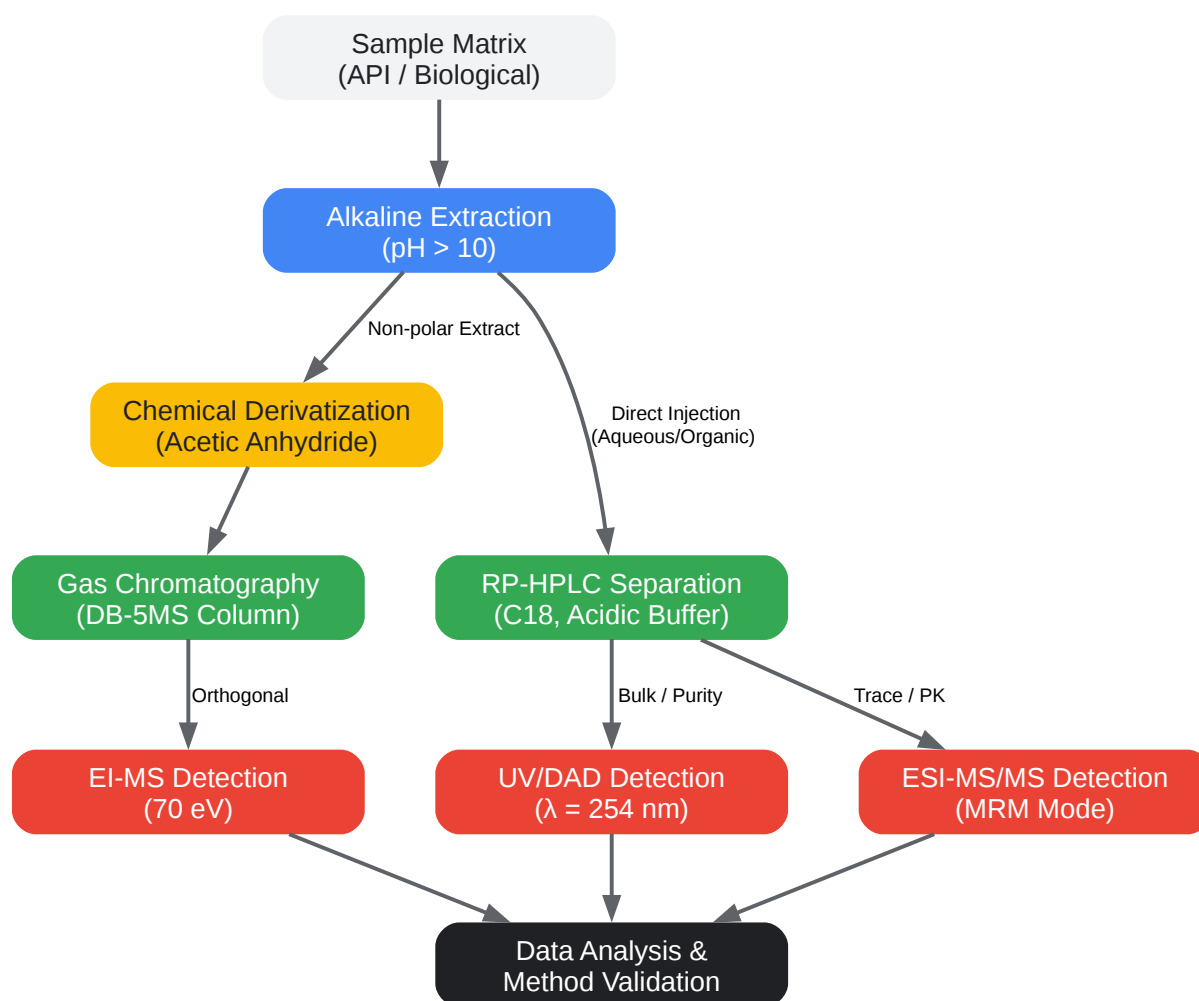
Sample Matrix
(API / Biological)

Alkaline Extraction
(pH > 10)

Non-polar Extract

Direct Injection
(Aqueous/Organic)

Chemical Derivatization
(Acetic Anhydride)

Gas Chromatography
(DB-5MS Column)

RP-HPLC Separation
(C18, Acidic Buffer)

Orthogonal

Bulk / Purity

Trace / PK

EI-MS Detection
(70 eV)

UV/DAD Detection
($\lambda$ = 254 nm)

ESI-MS/MS Detection
(MRM Mode)

Data Analysis &
Method Validation